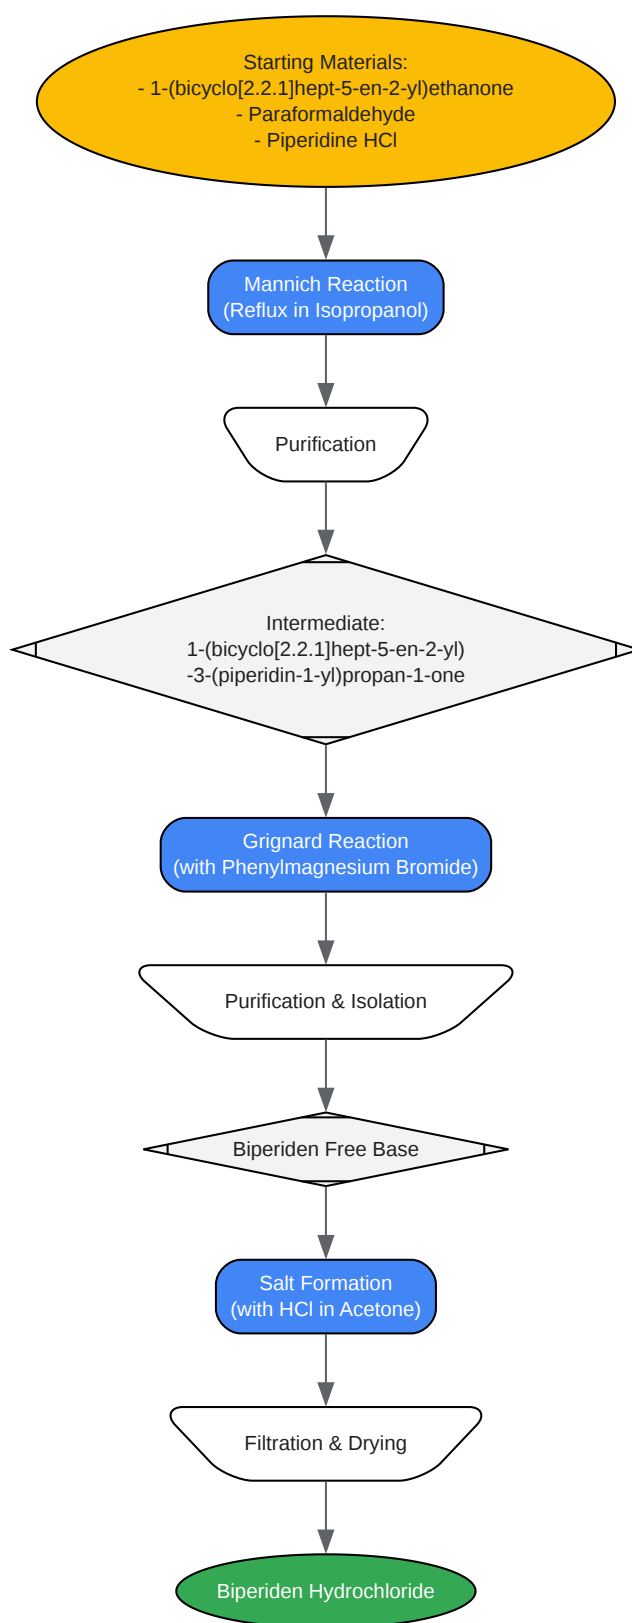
Starting Materials:
- 1-(bicyclo[2.2.1]hept-5-en-2-yl)ethanone
- Paraformaldehyde
- Piperidine HCl

Mannich Reaction
(Reflux in Isopropanol)

Purification

Intermediate:
1-(bicyclo[2.2.1]hept-5-en-2-yl)
-3-(piperidin-1-yl)propan-1-one

Grignard Reaction
(with Phenylmagnesium Bromide)

Purification & Isolation

Biperiden Free Base

Salt Formation
(with HCl in Acetone)

Filtration & Drying

Biperiden Hydrochloride